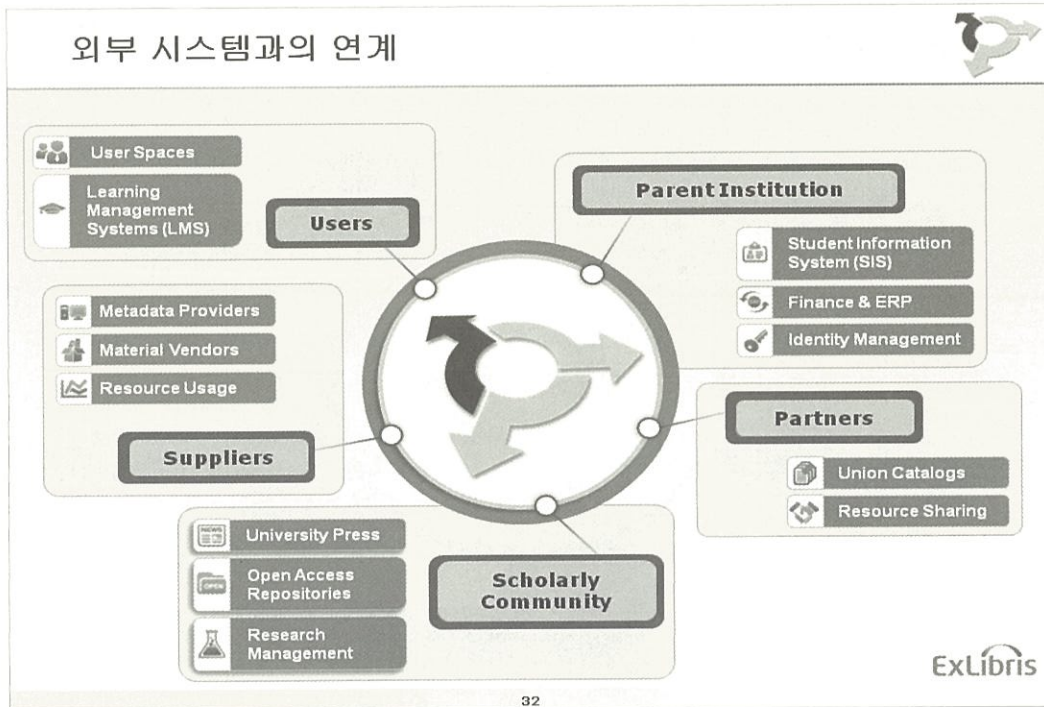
외부 시스템과의 연계

User Spaces
Learning Management Systems (LMS)
Users

Parent Institution
Student Information System (SIS)
Finance & ERP
Identity Management

Metadata Providers
Material Vendors
Resource Usage
Suppliers

Partners
Union Catalogs
Resource Sharing

University Press
Open Access Repositories
Research Management
Scholarly Community

ExLibris

32